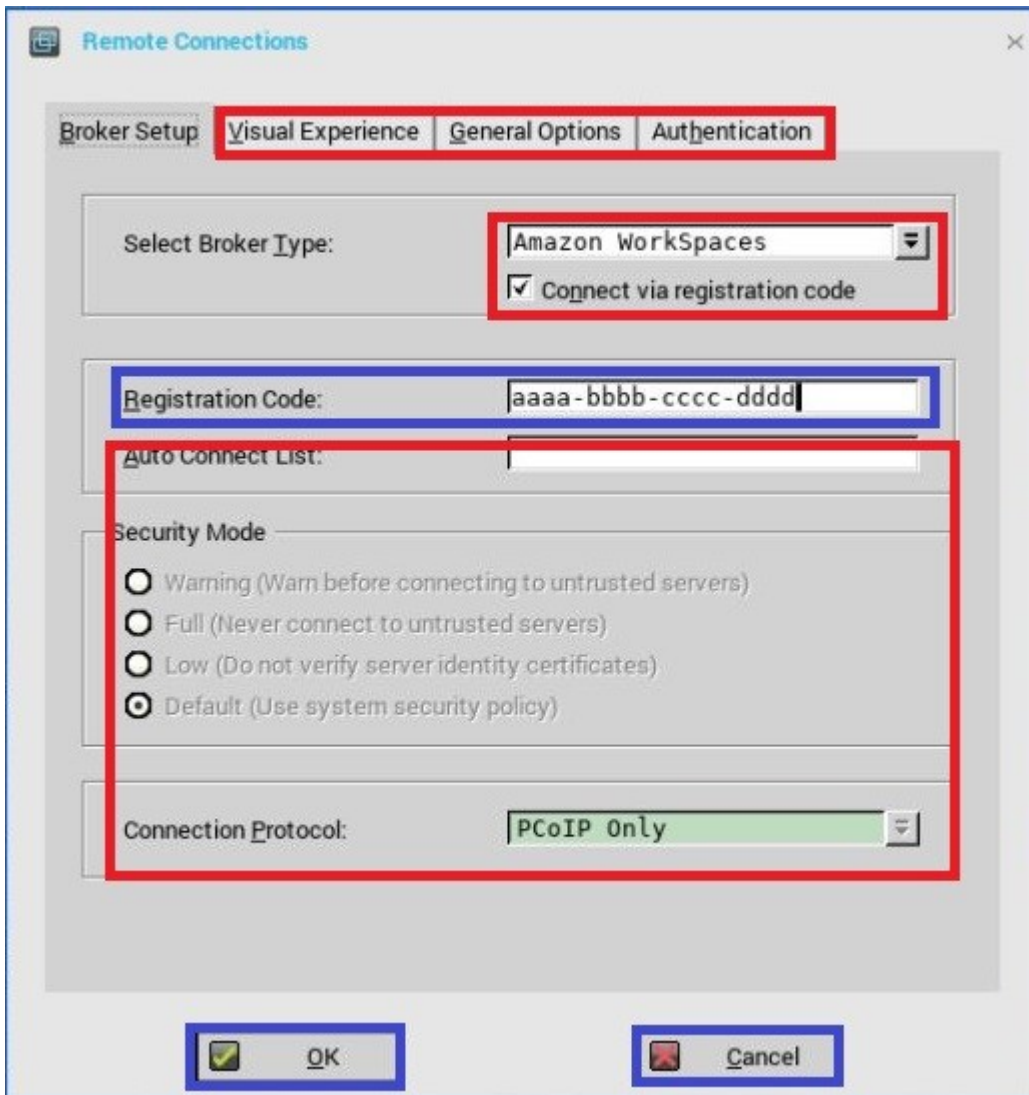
Remote Connections

Broker Setup | Visual Experience | General Options | Authentication

Select Broker Type: Amazon WorkSpaces

Connect via registration code

Registration Code: aaaa-bbbb-cccc-dddd

Auto Connect List:

Security Mode

Warning (Warn before connecting to untrusted servers)

Full (Never connect to untrusted servers)

Low (Do not verify server identity certificates)

Default (Use system security policy)

Connection Protocol: PCoIP Only

OK

Cancel